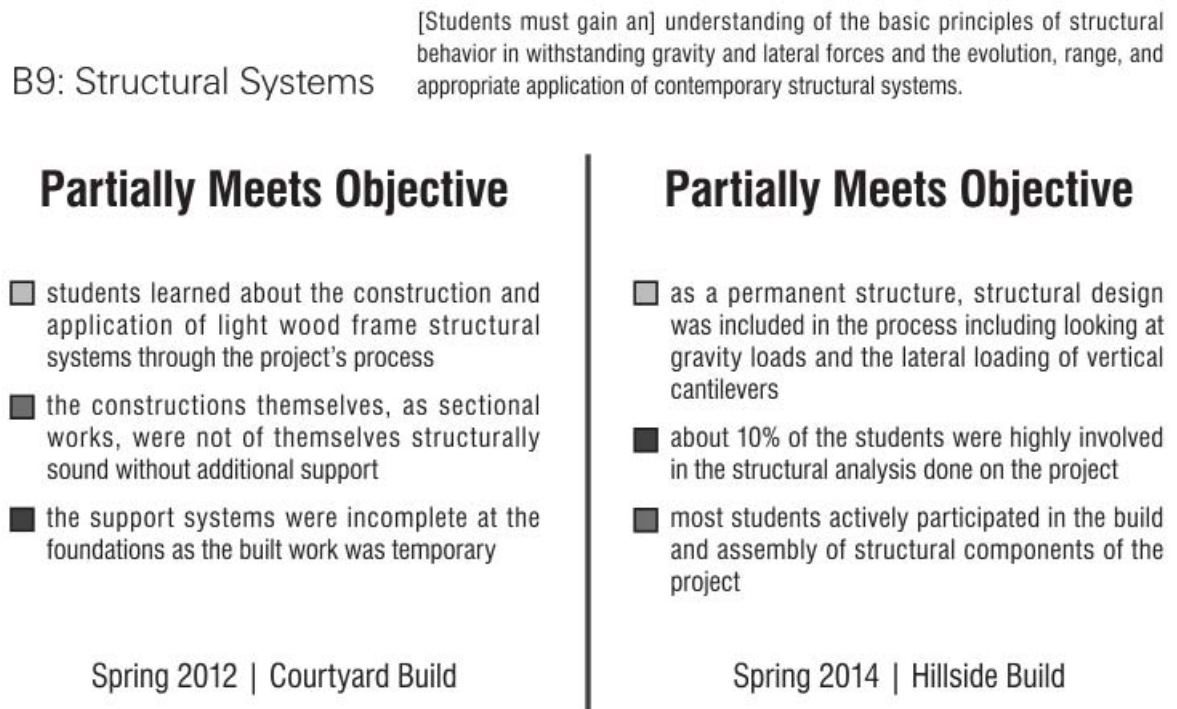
B9: Structural Systems

[Students must gain an] understanding of the basic principles of structural behavior in withstanding gravity and lateral forces and the evolution, range, and appropriate application of contemporary structural systems.

Partially Meets Objective

students learned about the construction and application of light wood frame structural systems through the project's process

the constructions themselves, as sectional works, were not of themselves structurally sound without additional support

the support systems were incomplete at the foundations as the built work was temporary

Spring 2012 | Courtyard Build

Partially Meets Objective

as a permanent structure, structural design was included in the process including looking at gravity loads and the lateral loading of vertical cantilevers

about 10% of the students were highly involved in the structural analysis done on the project

most students actively participated in the build and assembly of structural components of the project

Spring 2014 | Hillside Build